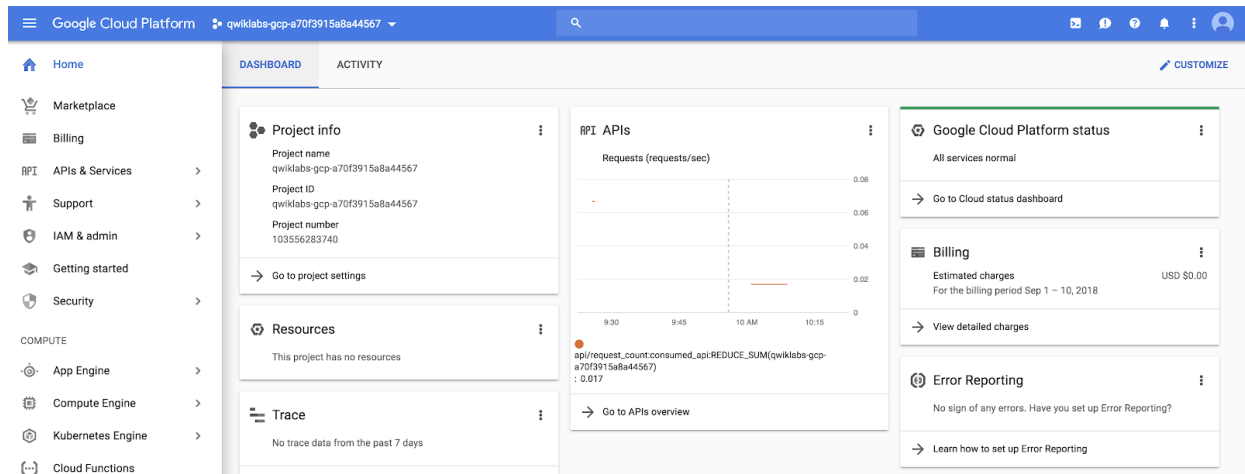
Google Cloud Platform qwiklabs-gcp-a70f3915a8a44567

Home
Marketplace
Billing
API APIs & Services
Support
IAM & admin
Getting started
Security
COMPUTE
App Engine
Compute Engine
Kubernetes Engine
Cloud Functions

DASHBOARD ACTIVITY CUSTOMIZE

Project info
Project name
qwiklabs-gcp-a70f3915a8a44567
Project ID
qwiklabs-gcp-a70f3915a8a44567
Project number
103556283740
Go to project settings

Resources
This project has no resources

Trace
No trace data from the past 7 days

API APIs
Requests (requests/sec)
0.08
0.06
0.04
0.02
0
9:30 9:45 10 AM 10:15
api/request_count:consumed_api:REDUCE_SUM(qwiklabs-gcp-a70f3915a8a44567)
: 0.017
Go to APIs overview

Google Cloud Platform status
All services normal
Go to Cloud status dashboard

Billing
Estimated charges USD $0.00
For the billing period Sep 1 – 10, 2018
View detailed charges

Error Reporting
No sign of any errors. Have you set up Error Reporting?
Learn how to set up Error Reporting